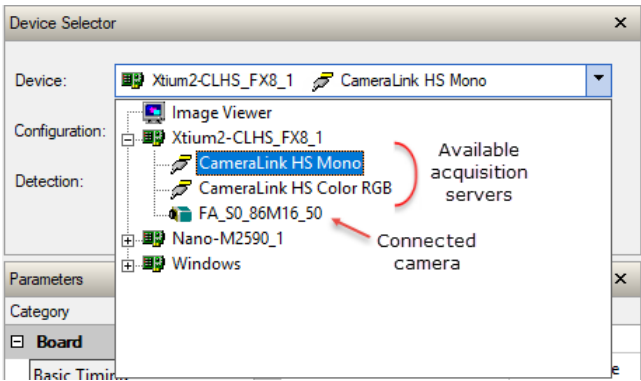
Device Selector

Device: Xtium2-CLHS_FX8_1 CameraLink HS Mono

Configuration:

Detection:

Image Viewer
Xtium2-CLHS_FX8_1
CameraLink HS Mono
CameraLink HS Color RGB
FA_S0_86M16_50
Nano-M2590_1
Windows

Available acquisition servers

Connected camera

Parameters

Category

Board

Basic Timin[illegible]